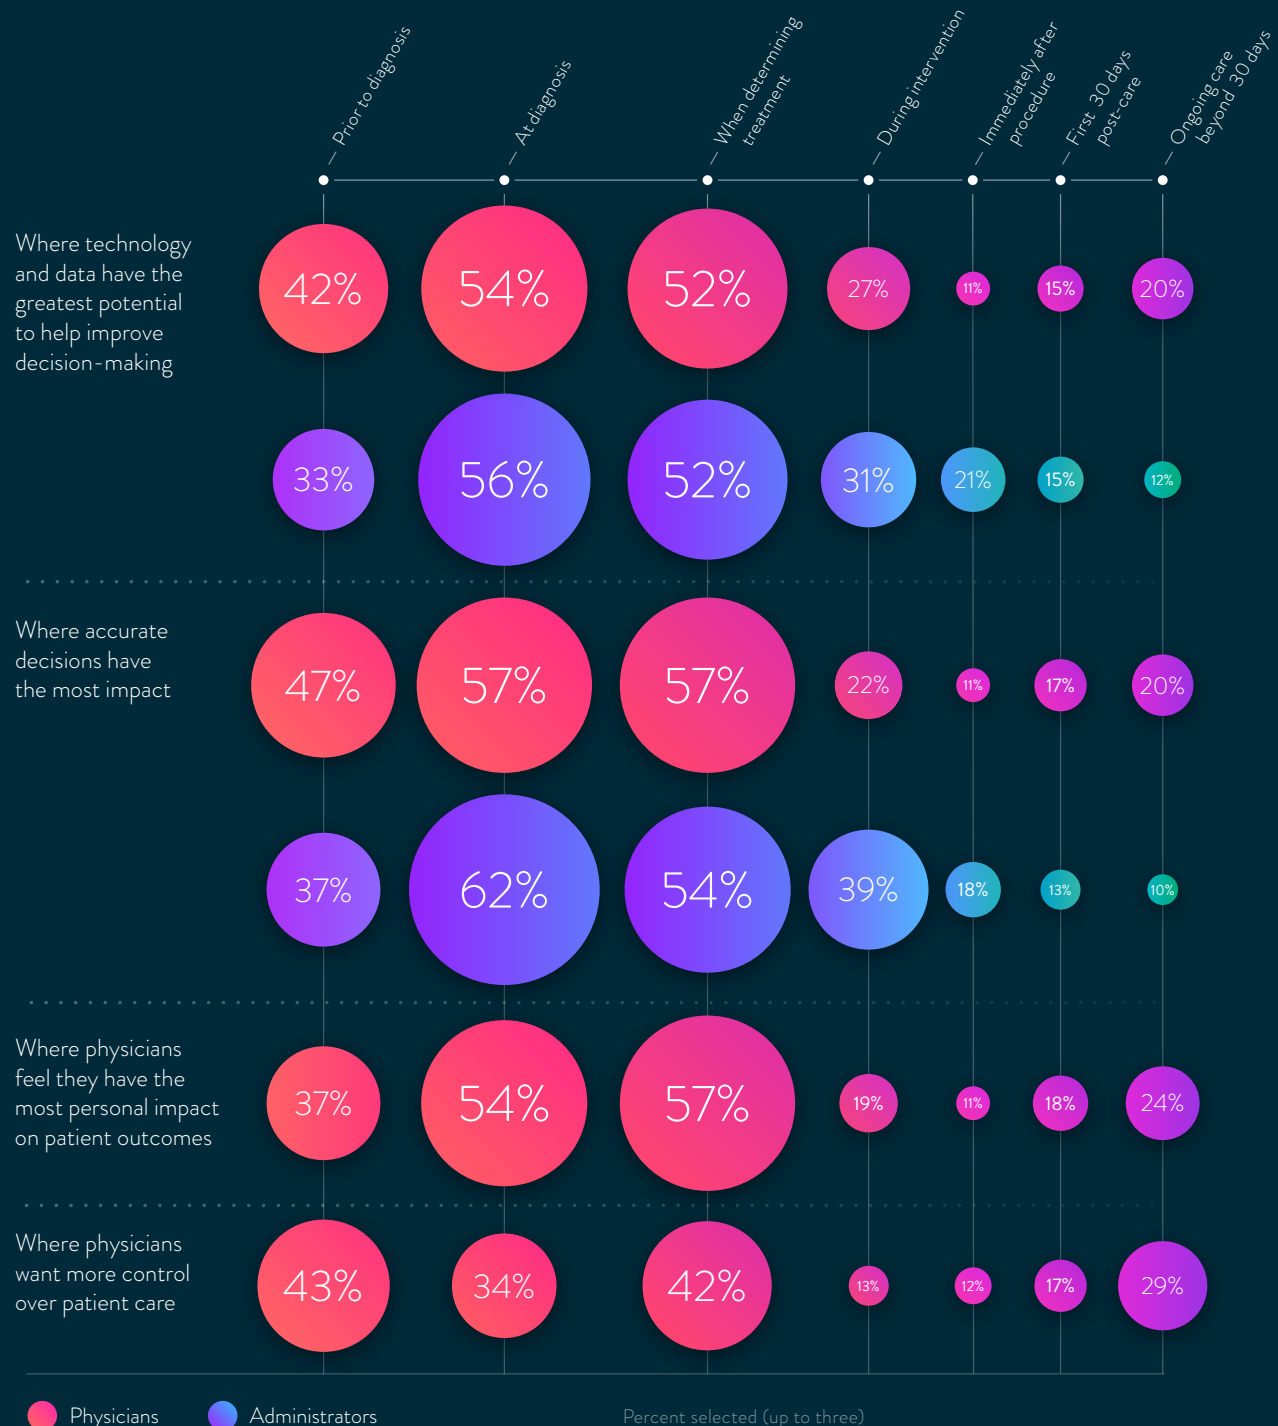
Prior to diagnosis
At diagnosis
When determining treatment
During intervention
Immediately after procedure
First 30 days post-care
Ongoing care beyond 30 days

| | Prior to diagnosis | At diagnosis | When determining treatment | During intervention | Immediately after procedure | First 30 days post-care | Ongoing care beyond 30 days |
|---|---|---|---|---|---|---|---|
| Where technology and data have the greatest potential to help improve decision-making | 42% | 54% | 52% | 27% | 11% | 15% | 20% |
| | 33% | 56% | 52% | 31% | 21% | 15% | 12% |
| Where accurate decisions have the most impact | 47% | 57% | 57% | 22% | 11% | 17% | 20% |
| | 37% | 62% | 54% | 39% | 18% | 13% | 10% |
| Where physicians feel they have the most personal impact on patient outcomes | 37% | 54% | 57% | 19% | 11% | 18% | 24% |
| Where physicians want more control over patient care | 43% | 34% | 42% | 13% | 12% | 17% | 29% |

Physicians
Administrators
Percent selected (up to three)